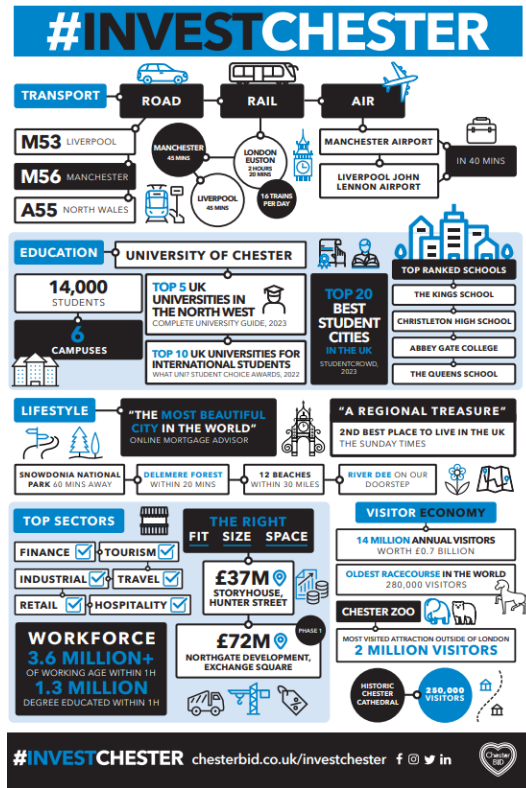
#INVESTCHESTER

TRANSPORT

ROAD

RAIL

AIR

M53 LIVERPOOL

M56 MANCHESTER

A55 NORTH WALES

MANCHESTER 45 MINS

LONDON EUSTON 2 HOURS 20 MINS

LIVERPOOL 45 MINS

16 TRAINS PER DAY

MANCHESTER AIRPORT

LIVERPOOL JOHN LENNON AIRPORT

IN 40 MINS

EDUCATION

UNIVERSITY OF CHESTER

14,000 STUDENTS

6 CAMPUSES

TOP 5 UK UNIVERSITIES IN THE NORTH WEST
COMPLETE UNIVERSITY GUIDE, 2023

TOP 10 UK UNIVERSITIES FOR INTERNATIONAL STUDENTS
WHAT UNI? STUDENT CHOICE AWARDS, 2022

TOP 20 BEST STUDENT CITIES IN THE UK
STUDENTCROWD, 2023

TOP RANKED SCHOOLS

THE KINGS SCHOOL

CHRISTLETON HIGH SCHOOL

ABBEY GATE COLLEGE

THE QUEENS SCHOOL

LIFESTYLE

"THE MOST BEAUTIFUL CITY IN THE WORLD"
ONLINE MORTGAGE ADVISOR

"A REGIONAL TREASURE"
2ND BEST PLACE TO LIVE IN THE UK
THE SUNDAY TIMES

SNOWDONIA NATIONAL PARK 60 MINS AWAY

DELEMERE FOREST WITHIN 20 MINS

12 BEACHES WITHIN 30 MILES

RIVER DEE ON OUR DOORSTEP

TOP SECTORS

FINANCE

TOURISM

INDUSTRIAL

TRAVEL

RETAIL

HOSPITALITY

THE RIGHT
FIT SIZE SPACE

£37M
STORYHOUSE, HUNTER STREET

£72M
PHASE 1
NORTHGATE DEVELOPMENT, EXCHANGE SQUARE

WORKFORCE
3.6 MILLION+
OF WORKING AGE WITHIN 1H
1.3 MILLION
DEGREE EDUCATED WITHIN 1H

VISITOR ECONOMY

14 MILLION ANNUAL VISITORS
WORTH £0.7 BILLION

OLDEST RACECOURSE IN THE WORLD
280,000 VISITORS

CHESTER ZOO

MOST VISITED ATTRACTION OUTSIDE OF LONDON
2 MILLION VISITORS

HISTORIC CHESTER CATHEDRAL

250,000 VISITORS

#INVESTCHESTER chesterbid.co.uk/investchester

Chester BID